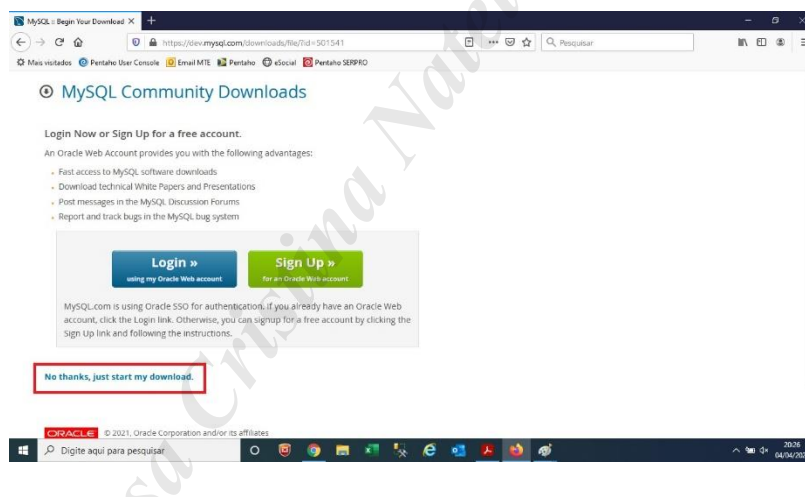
MySQL :: Begin Your Download ×   +

https://dev.mysql.com/downloads/file/?id=501541

Pesquisar

Mais visitados   Pentaho User Console   Email MTE   Pentaho   eSocial   Pentaho SERPRO

MySQL Community Downloads

Login Now or Sign Up for a free account.

An Oracle Web Account provides you with the following advantages:

- Fast access to MySQL software downloads
- Download technical White Papers and Presentations
- Post messages in the MySQL Discussion Forums
- Report and track bugs in the MySQL bug system

Login »
using my Oracle Web account

Sign Up »
for an Oracle Web account

MySQL.com is using Oracle SSO for authentication. If you already have an Oracle Web account, click the Login link. Otherwise, you can signup for a free account by clicking the Sign Up link and following the instructions.

No thanks, just start my download.

ORACLE © 2021, Oracle Corporation and/or its affiliates

Digite aqui para pesquisar

20:26
04/04/202

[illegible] Cristina Nate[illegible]